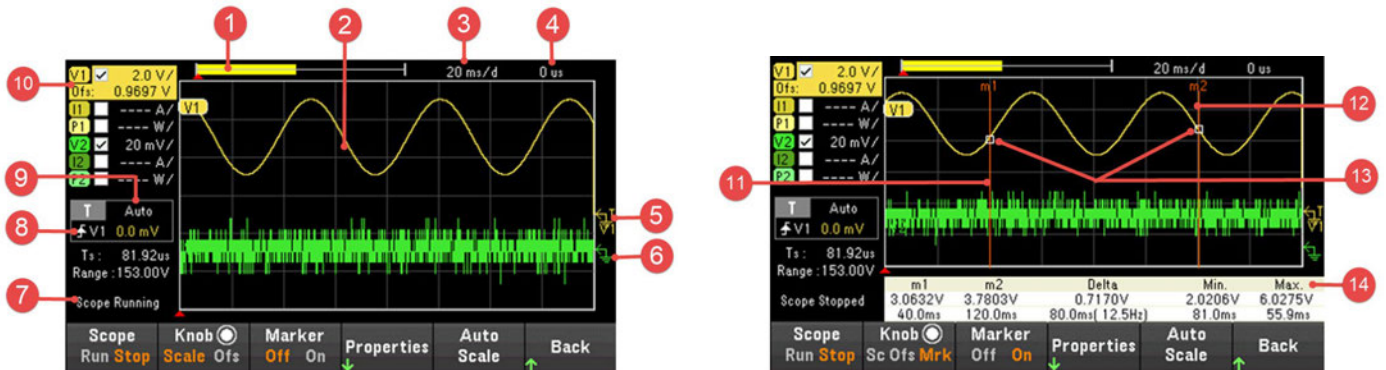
1 2 3 4

V1 ✓ 2.0 V/
Ofs: 0.9697 V
I1 ---- A/
P1 ---- W/
V2 ✓ 20 mV/
I2 ---- A/
P2 ---- W/

20 ms/d
0 us
V1

10 9 8 7 5 6

T Auto
V1 0.0 mV
Ts : 81.92us
Range : 153.00V
Scope Running

| Scope | Knob | Marker | Properties | Auto | Back |
|---|---|---|---|---|---|
| Run Stop | Scale Ofs | Off On | | Scale | |

V1 ✓ 2.0 V/
Ofs: 0.9697 V
I1 ---- A/
P1 ---- W/
V2 ✓ 20 mV/
I2 ---- A/
P2 ---- W/

20 ms/d
0 us
V1
m1
m2

12 11 13 14

T Auto
V1 0.0 mV
Ts : 81.92us
Range : 153.00V
Scope Stopped

| m1 | m2 | Delta | Min. | Max. |
|---|---|---|---|---|
| 3.0632V | 3.7803V | 0.7170V | 2.0206V | 6.0275V |
| 40.0ms | 120.0ms | 80.0ms( 12.5Hz) | 81.0ms | 55.9ms |

| Scope | Knob | Marker | Properties | Auto | Back |
|---|---|---|---|---|---|
| Run Stop | Sc Ofs Mrk | Off On | | Scale | |